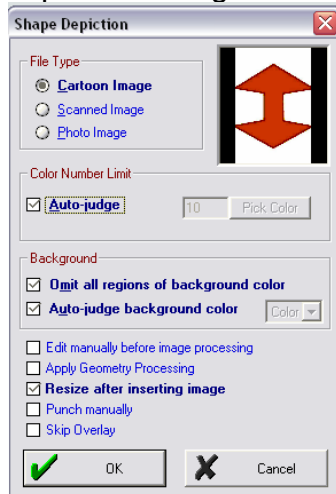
Shape Depiction

File Type

Cartoon Image

Scanned Image

Photo Image

Color Number Limit

Auto-judge

10

Pick Color

Background

Omit all regions of background color

Auto-judge background color

Color

Edit manually before image processing

Apply Geometry Processing

Resize after inserting image

Punch manually

Skip Overlay

OK

Cancel